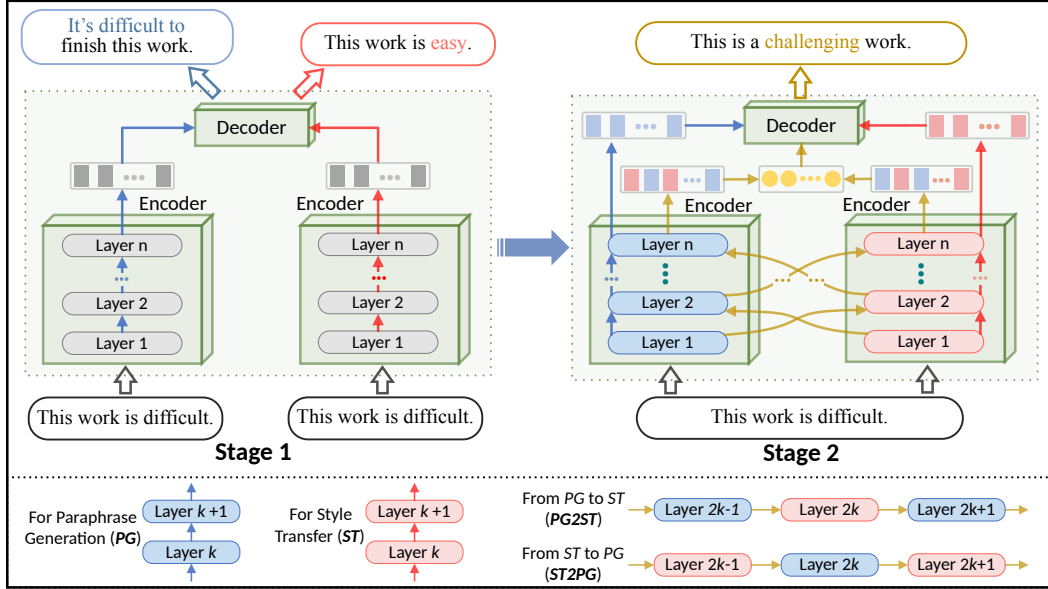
It's difficult to finish this work.

This work is easy.

Decoder

Encoder

Layer n

Layer 2

Layer 1

Encoder

Layer n

Layer 2

Layer 1

This work is difficult.

This work is difficult.

Stage 1

This is a challenging work.

Decoder

Encoder

Encoder

Layer n

Layer 2

Layer 1

Layer n

Layer 2

Layer 1

This work is difficult.

Stage 2

For Paraphrase Generation (*PG*)

Layer $k$ +1

Layer $k$

For Style Transfer (*ST*)

Layer $k$ +1

Layer $k$

From *PG* to *ST* (*PG2ST*)

Layer 2*k*-1

Layer 2*k*

Layer 2*k*+1

From *ST* to *PG* (*ST2PG*)

Layer 2*k*-1

Layer 2*k*

Layer 2*k*+1